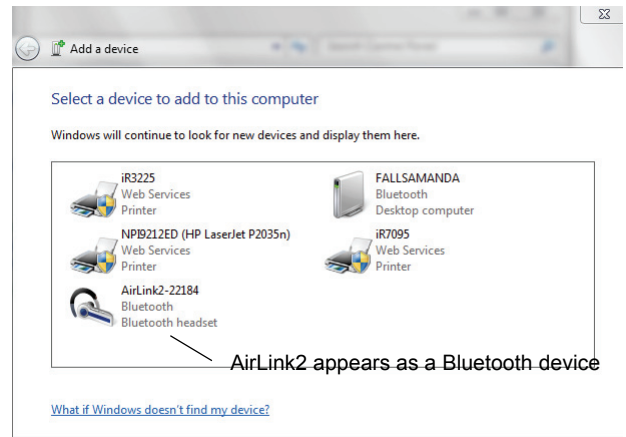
Add a device

Select a device to add to this computer

Windows will continue to look for new devices and display them here.

iR3225
Web Services
Printer

FALLSAMANDA
Bluetooth
Desktop computer

NPI9212ED (HP LaserJet P2035n)
Web Services
Printer

iR7095
Web Services
Printer

AirLink2-22184
Bluetooth
Bluetooth headset

AirLink2 appears as a Bluetooth device

What if Windows doesn't find my device?